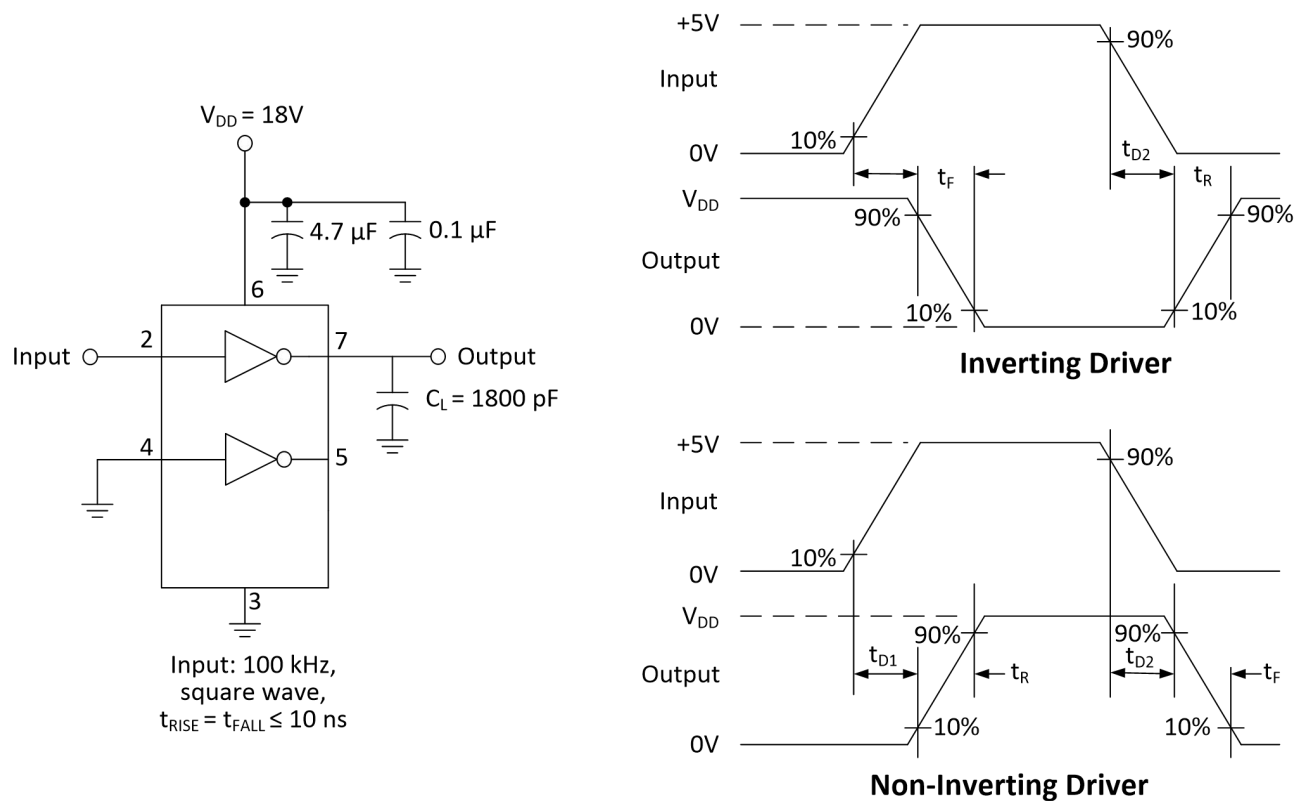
$V_{DD}$ = 18V

4.7 µF

0.1 µF

6

Input

2

7

Output

$C_L$ = 1800 pF

4

5

3

Input: 100 kHz, square wave, $t_{RISE} = t_{FALL} \leq 10$ ns

+5V

Input

10%

90%

0V

$t_F$

$t_{D2}$

$t_R$

$V_{DD}$

90%

90%

Output

10%

10%

0V

Inverting Driver

+5V

90%

Input

10%

0V

$V_{DD}$

90%

90%

Output

$t_{D1}$

$t_R$

$t_{D2}$

$t_F$

10%

10%

0V

Non-Inverting Driver